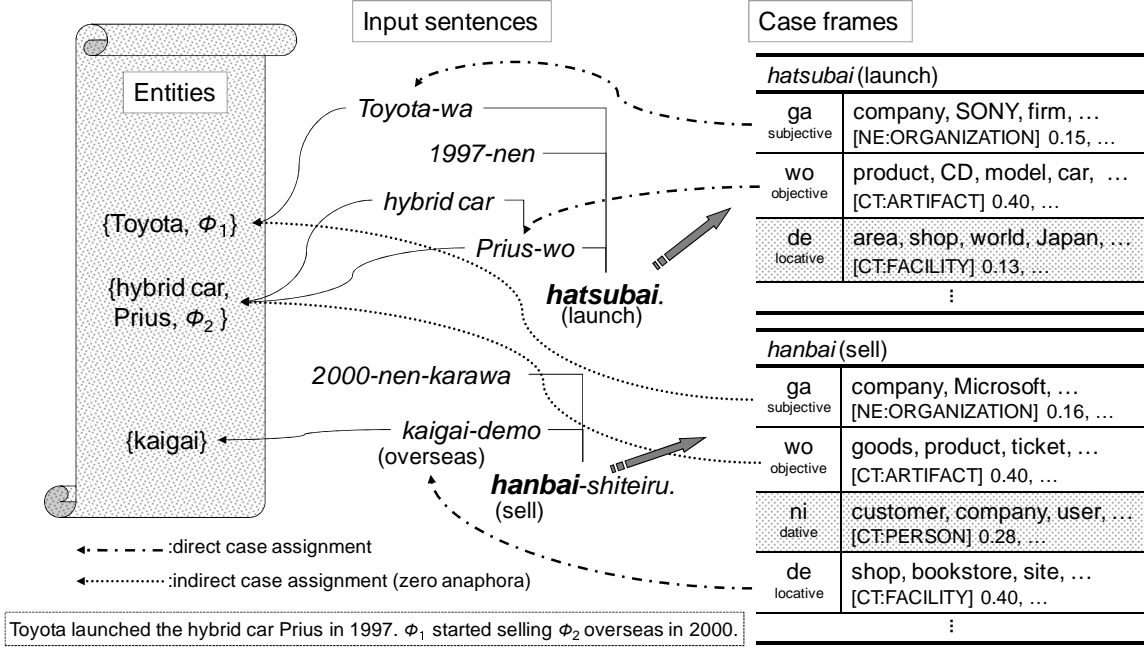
Input sentences

Case frames

Entities

{Toyota, $\Phi_1$}

{hybrid car, Prius, $\Phi_2$ }

{kaigai}

Toyota-wa

1997-nen

hybrid car

Prius-wo

hatsubai.
(launch)

2000-nen-karawa

kaigai-demo
(overseas)

hanbai-shiteiru.
(sell)

hatsubai (launch)

| | |
|---|---|
| ga subjective | company, SONY, firm, … [NE:ORGANIZATION] 0.15, … |
| wo objective | product, CD, model, car, … [CT:ARTIFACT] 0.40, … |
| de locative | area, shop, world, Japan, … [CT:FACILITY] 0.13, … |
| ⋮ | |

hanbai (sell)

| | |
|---|---|
| ga subjective | company, Microsoft, … [NE:ORGANIZATION] 0.16, … |
| wo objective | goods, product, ticket, … [CT:ARTIFACT] 0.40, … |
| ni dative | customer, company, user, … [CT:PERSON] 0.28, … |
| de locative | shop, bookstore, site, … [CT:FACILITY] 0.40, … |
| ⋮ | |

:direct case assignment

:indirect case assignment (zero anaphora)

Toyota launched the hybrid car Prius in 1997. $\Phi_1$ started selling $\Phi_2$ overseas in 2000.